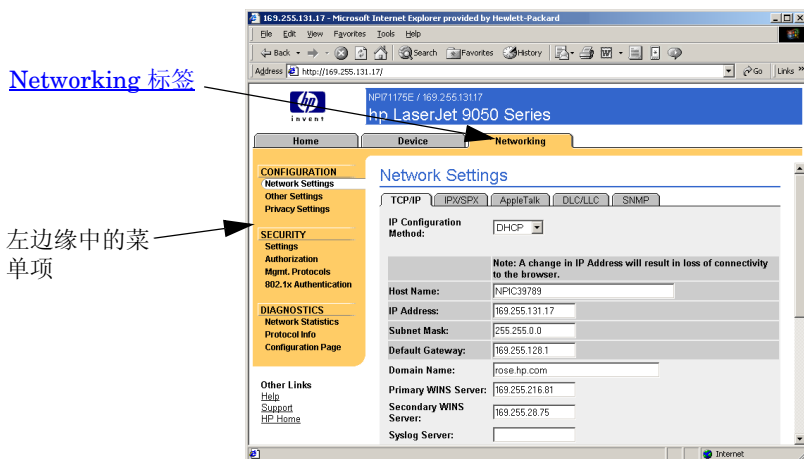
Networking 标签

左边缘中的菜单项

169.255.131.17 - Microsoft Internet Explorer provided by Hewlett-Packard

File Edit View Favorites Tools Help

Back Search Favorites History

Address http://169.255.131.17/ Go Links

invent

NPI71175E / 169.255.131.17

hp LaserJet 9050 Series

Home Device Networking

CONFIGURATION
Network Settings
Other Settings
Privacy Settings

SECURITY
Settings
Authorization
Mgmt. Protocols
802.1x Authentication

DIAGNOSTICS
Network Statistics
Protocol Info
Configuration Page

Other Links
Help
Support
HP Home

Network Settings

TCP/IP IPX/SPX AppleTalk DLC/LLC SNMP

IP Configuration Method: DHCP

Note: A change in IP Address will result in loss of connectivity to the browser.

| | |
|---|---|
| Host Name: | NPIC39789 |
| IP Address: | 169.255.131.17 |
| Subnet Mask: | 255.255.0.0 |
| Default Gateway: | 169.255.128.1 |
| Domain Name: | rose.hp.com |
| Primary WINS Server: | 169.255.216.81 |
| Secondary WINS Server: | 169.255.28.75 |
| Syslog Server: | |

Internet